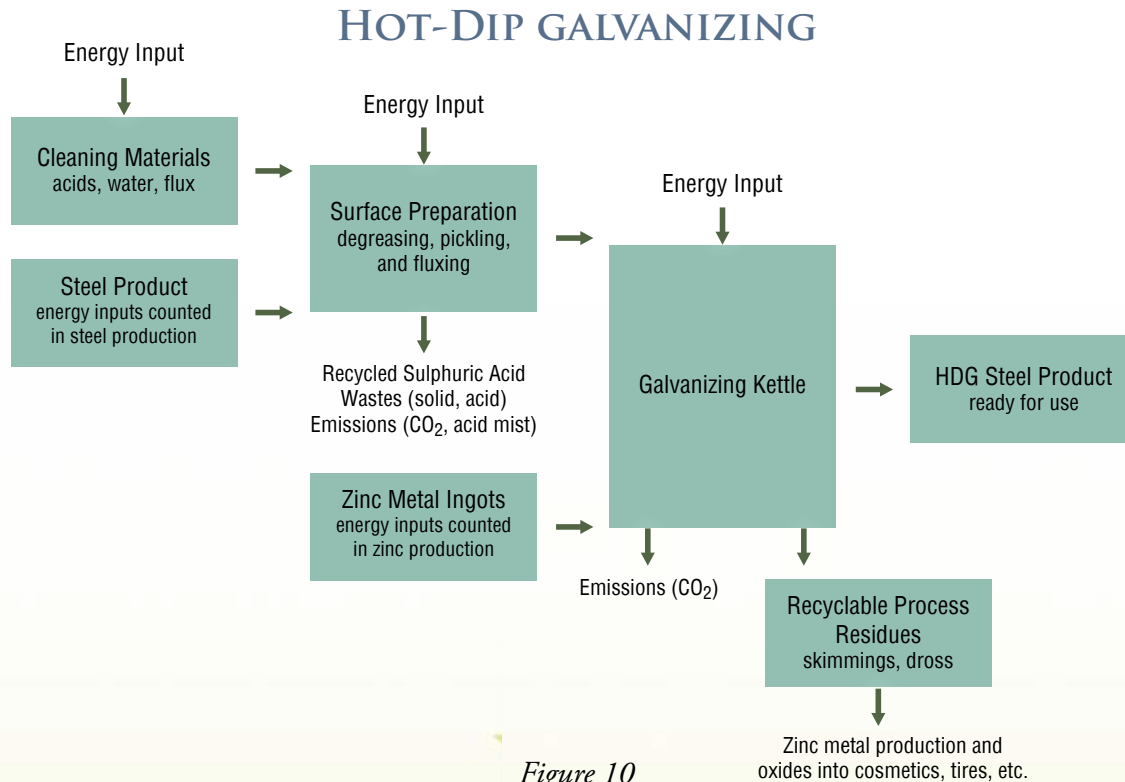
Hot-Dip galvanizing

Energy Input

Cleaning Materials
acids, water, flux

Steel Product
energy inputs counted in steel production

Energy Input

Surface Preparation
degreasing, pickling, and fluxing

Recycled Sulphuric Acid
Wastes (solid, acid)
Emissions ($CO_2$, acid mist)

Zinc Metal Ingots
energy inputs counted in zinc production

Energy Input

Galvanizing Kettle

Emissions ($CO_2$)

Recyclable Process Residues
skimmings, dross

Zinc metal production and oxides into cosmetics, tires, etc.

HDG Steel Product
ready for use

Figure 10